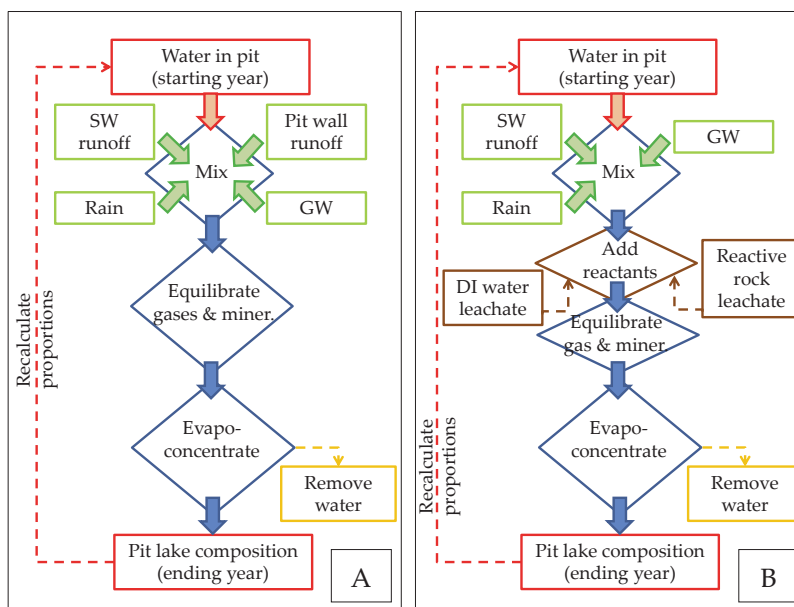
Water in pit
(starting year)

SW
runoff

Pit wall
runoff

Mix

Rain

GW

Equilibrate
gases & miner.

Recalculate
proportions

Evapo-
concentrate

Remove
water

Pit lake composition
(ending year)

A

Water in pit
(starting year)

SW
runoff

GW

Mix

Rain

Add
reactants

Reactive
rock
leachate

DI water
leachate

Equilibrate
gas & miner

Recalculate
proportions

Evapo-
concentrate

Remove
water

Pit lake composition
(ending year)

B